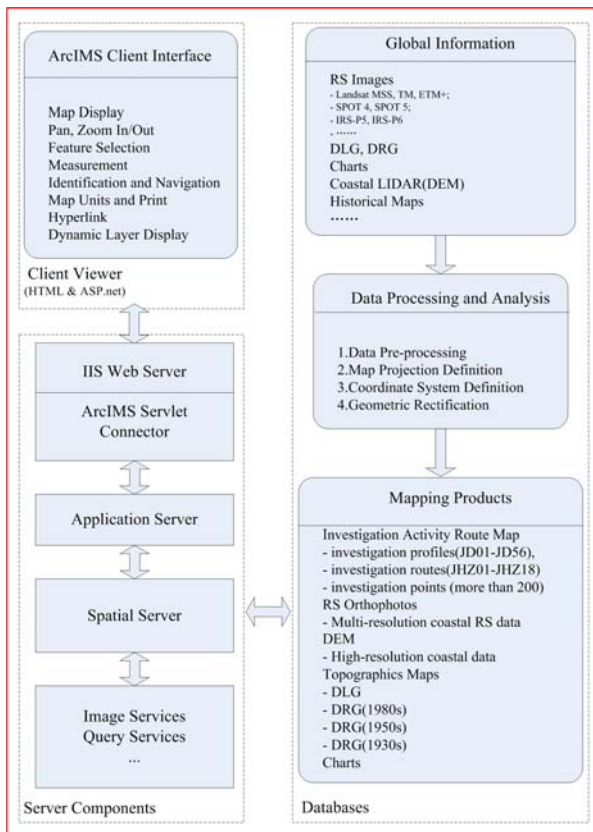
ArcIMS Client Interface

Map Display
Pan, Zoom In/Out
Feature Selection
Measurement
Identification and Navigation
Map Units and Print
Hyperlink
Dynamic Layer Display

Client Viewer
(HTML & ASP.net)

IIS Web Server

ArcIMS Servlet Connector

Application Server

Spatial Server

Image Services
Query Services
...

Server Components

Global Information

RS Images
- Landsat MSS, TM, ETM+;
- SPOT 4, SPOT 5;
- IRS-P5, IRS-P6
- ......
DLG, DRG
Charts
Coastal LIDAR(DEM)
Historical Maps
......

Data Processing and Analysis

1.Data Pre-processing
2.Map Projection Definition
3.Coordinate System Definition
4.Geometric Rectification

Mapping Products

Investigation Activity Route Map
- investigation profiles(JD01-JD56),
- investigation routes(JHZ01-JHZ18)
- investigation points (more than 200)
RS Orthophotos
- Multi-resolution coastal RS data
DEM
- High-resolution coastal data
Topographics Maps
- DLG
- DRG(1980s)
- DRG(1950s)
- DRG(1930s)
Charts

Databases